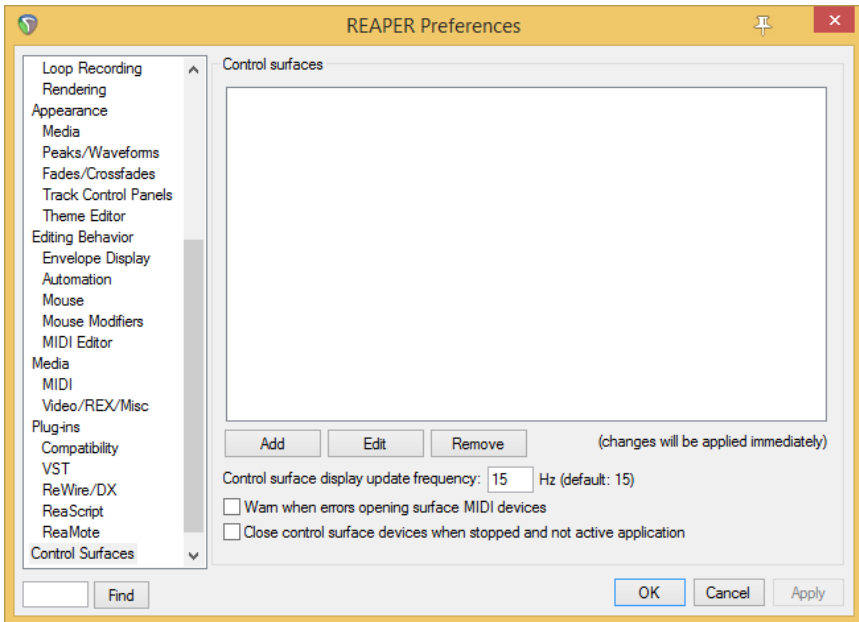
REAPER Preferences

Loop Recording
Rendering
Appearance
Media
Peaks/Waveforms
Fades/Crossfades
Track Control Panels
Theme Editor
Editing Behavior
Envelope Display
Automation
Mouse
Mouse Modifiers
MIDI Editor
Media
MIDI
Video/REX/Misc
Plug-ins
Compatibility
VST
ReWire/DX
ReaScript
ReaMote
Control Surfaces

Find

Control surfaces

Add
Edit
Remove
(changes will be applied immediately)

Control surface display update frequency: 15 Hz (default: 15)

Warn when errors opening surface MIDI devices

Close control surface devices when stopped and not active application

OK
Cancel
Apply